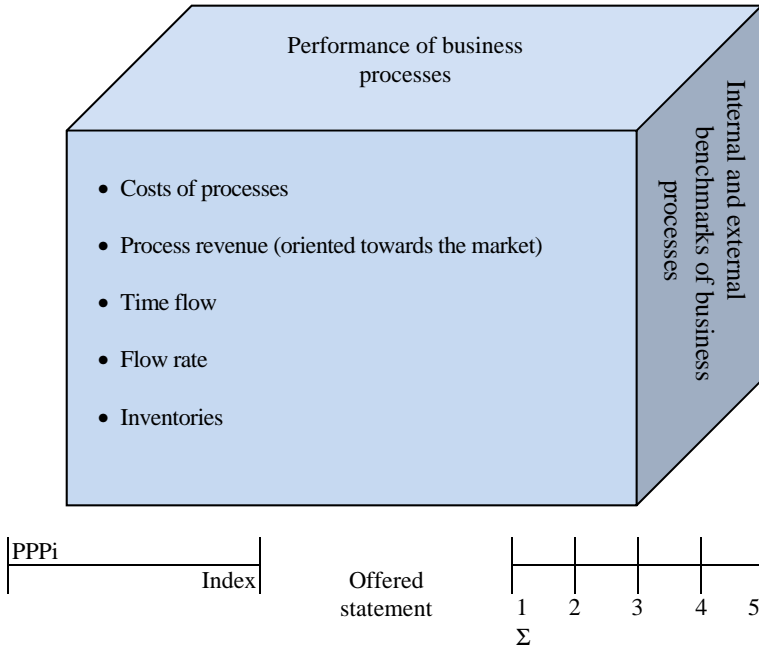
Performance of business processes

Internal and external benchmarks of business processes

- Costs of processes
- Process revenue (oriented towards the market)
- Time flow
- Flow rate
- Inventories

PPPi

Index

Offered statement

1 2 3 4 5

$\Sigma$